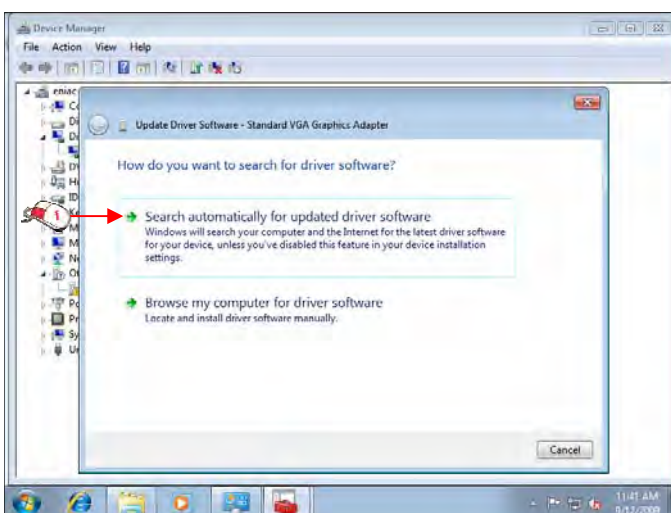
Device Manager

File Action View Help

eniac
C
Di
D
Di
H
ID
M
M
N
O
Po
Pr
Sy
U

1

Update Driver Software - Standard VGA Graphics Adapter

How do you want to search for driver software?

Search automatically for updated driver software
Windows will search your computer and the Internet for the latest driver software for your device, unless you've disabled this feature in your device installation settings.

Browse my computer for driver software
Locate and install driver software manually.

Cancel

11:41 AM
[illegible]